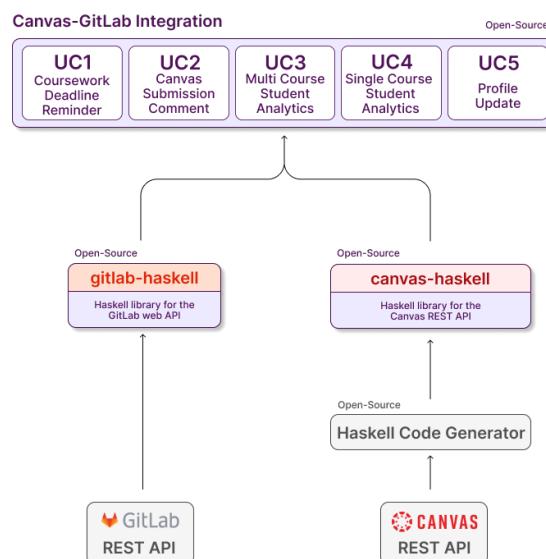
Canvas-GitLab Integration

Open-Source

UC1
Coursework Deadline Reminder

UC2
Canvas Submission Comment

UC3
Multi Course Student Analytics

UC4
Single Course Student Analytics

UC5
Profile Update

Open-Source

gitlab-haskell

Haskell library for the GitLab web API

Open-Source

canvas-haskell

Haskell library for the Canvas REST API

Open-Source

Haskell Code Generator

GitLab
REST API

CANVAS
REST API